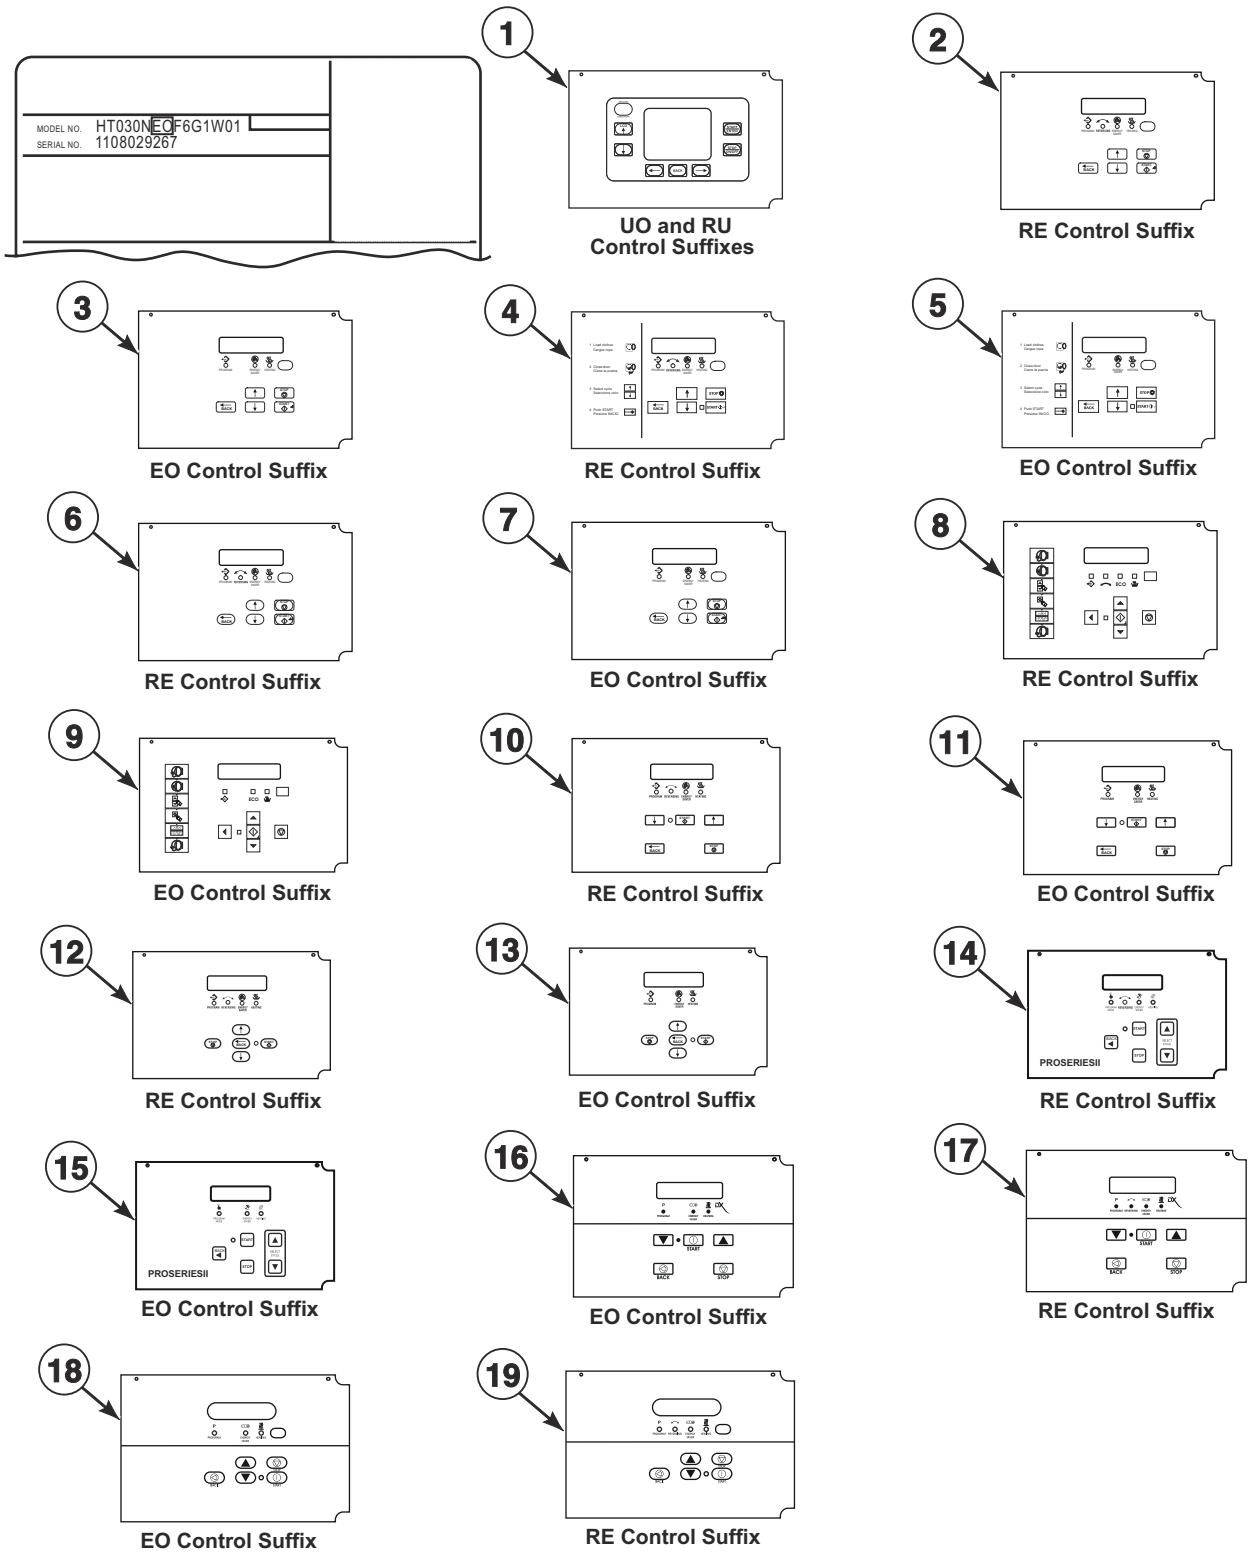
MODEL NO. HT030NEOF6G1W01
SERIAL NO. 1108029267

1
UO and RU Control Suffixes

2
RE Control Suffix

3
EO Control Suffix

4
1 Load clothes Cargue ropa
2 Close door Cierre la puerta
3 Select cycle Seleccione ciclo
4 Push START Presione INICIO
BACK
STOP
START
RE Control Suffix

5
1 Load clothes Cargue ropa
2 Close door Cierre la puerta
3 Select cycle Seleccione ciclo
4 Push START Presione INICIO
BACK
STOP
START
EO Control Suffix

6
BACK
RE Control Suffix

7
BACK
EO Control Suffix

8
ECO
RE Control Suffix

9
ECO
EO Control Suffix

10
BACK
RE Control Suffix

11
BACK
EO Control Suffix

12
BACK
RE Control Suffix

13
BACK
EO Control Suffix

14
START
STOP
PROSERIESII
RE Control Suffix

15
BACK
START
STOP
PROSERIESII
EO Control Suffix

16
P
START
BACK
STOP
EO Control Suffix

17
P
START
BACK
STOP
RE Control Suffix

18
P
EO Control Suffix

19
P
RE Control Suffix